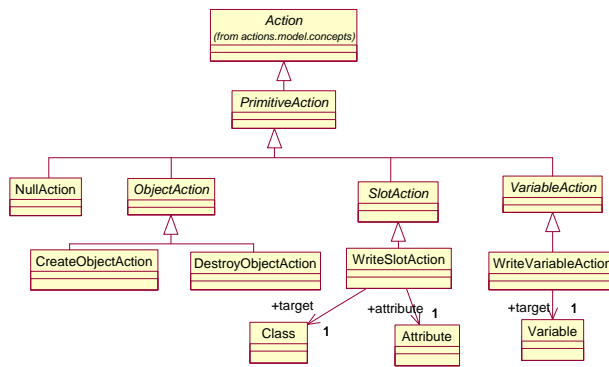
Action
(from actions.model.concepts)

PrimitiveAction

NullAction

ObjectAction

SlotAction

VariableAction

CreateObjectAction

DestroyObjectAction

WriteSlotAction

WriteVariableAction

+target

1

Class

+attribute

1

Attribute

+target

1

Variable